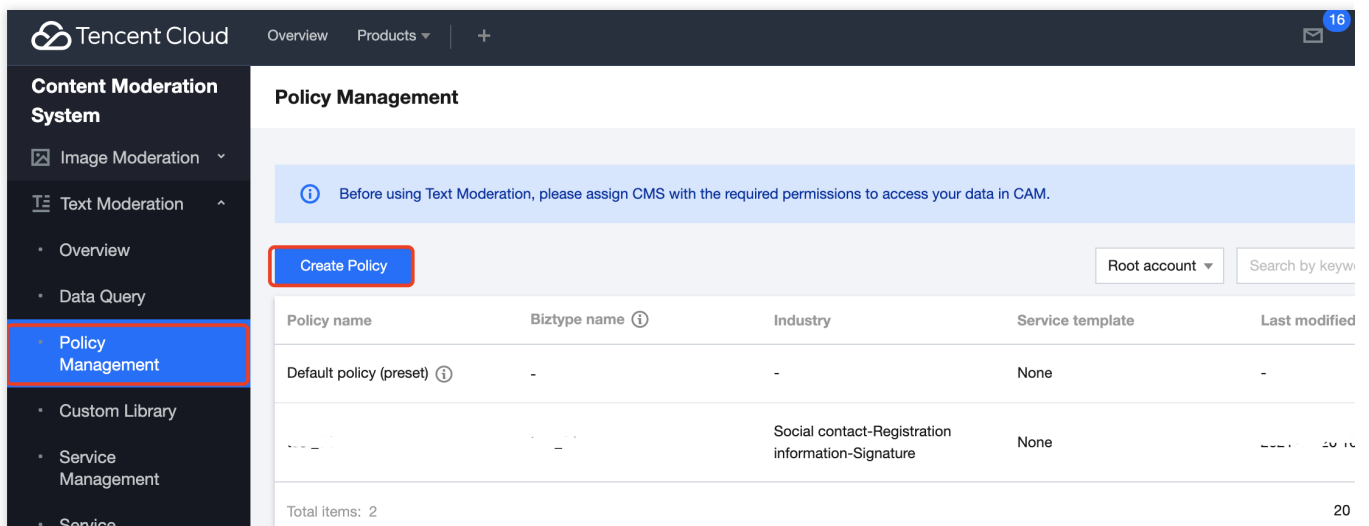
Tencent Cloud Overview Products + 16

Content Moderation System

Image Moderation

Text Moderation

Overview

Data Query

Policy Management

Custom Library

Service Management

Service

Policy Management

Before using Text Moderation, please assign CMS with the required permissions to access your data in CAM.

Create Policy

Root account

Search by keyw

| Policy name | Biztype name | Industry | Service template | Last modified |
|---|---|---|---|---|
| Default policy (preset) | - | - | None | - |
| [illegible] | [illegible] | Social contact-Registration information-Signature | None | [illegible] |

Total items: 2

20